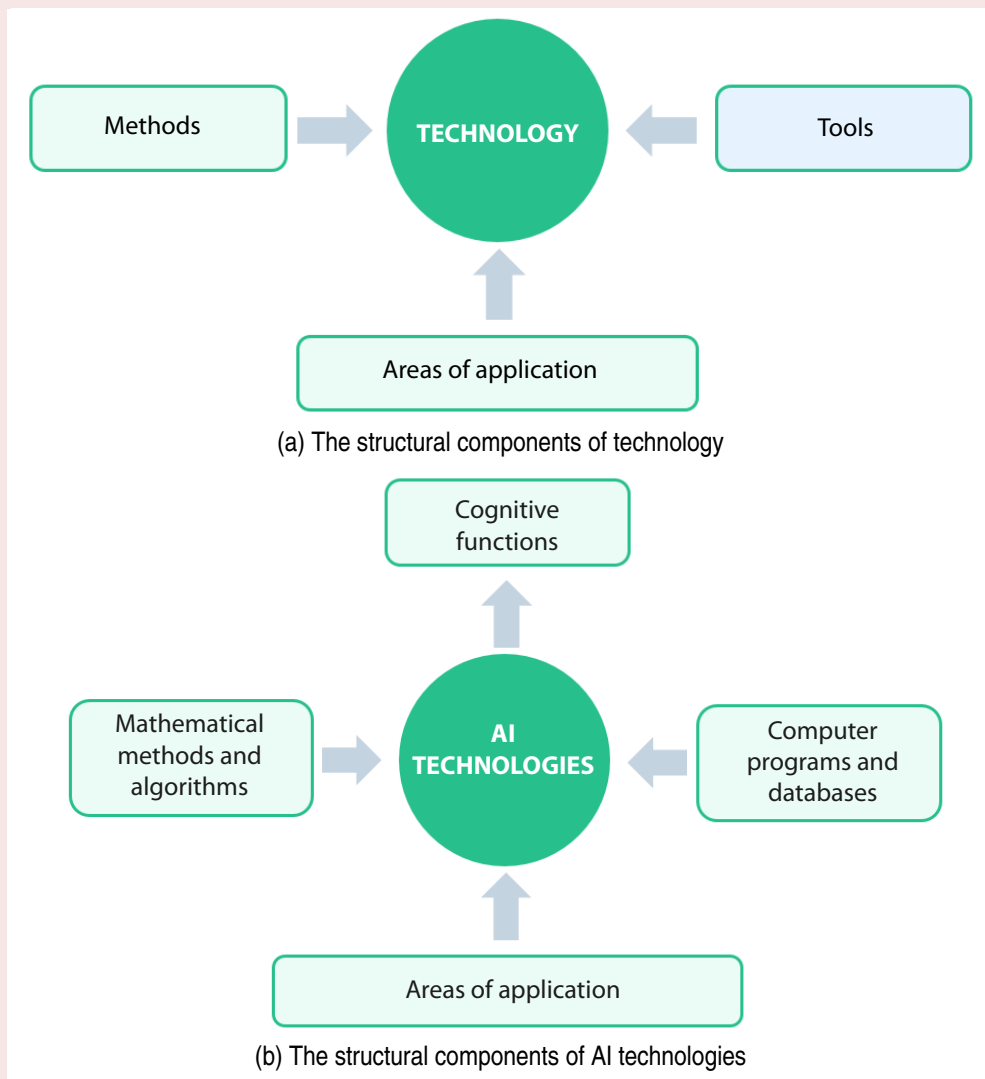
Methods

TECHNOLOGY

Tools

Areas of application

(a) The structural components of technology

Cognitive functions

Mathematical methods and algorithms

AI TECHNOLOGIES

Computer programs and databases

Areas of application

(b) The structural components of AI technologies